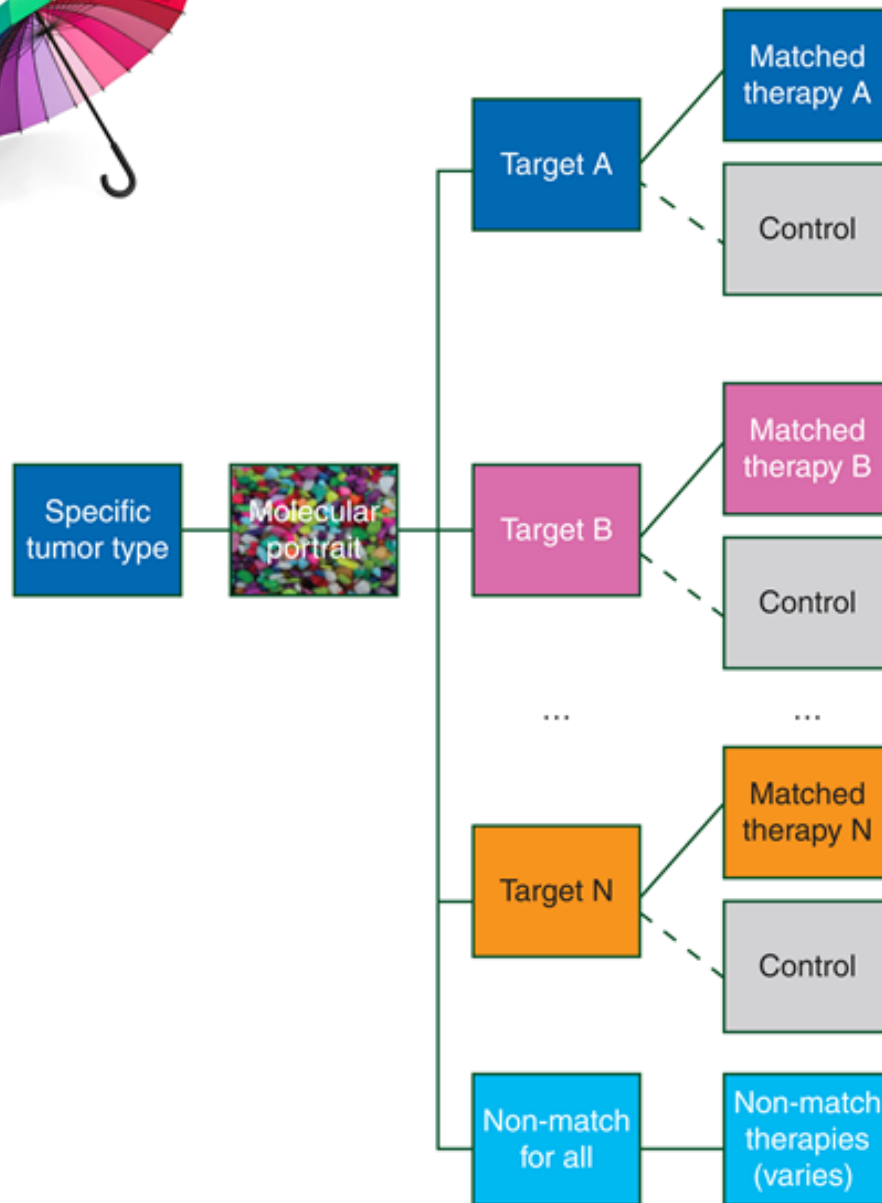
Specific tumor type

Molecular portrait

Target A

Matched therapy A

Control

Target B

Matched therapy B

Control

...

...

Target N

Matched therapy N

Control

Non-match for all

Non-match therapies (varies)